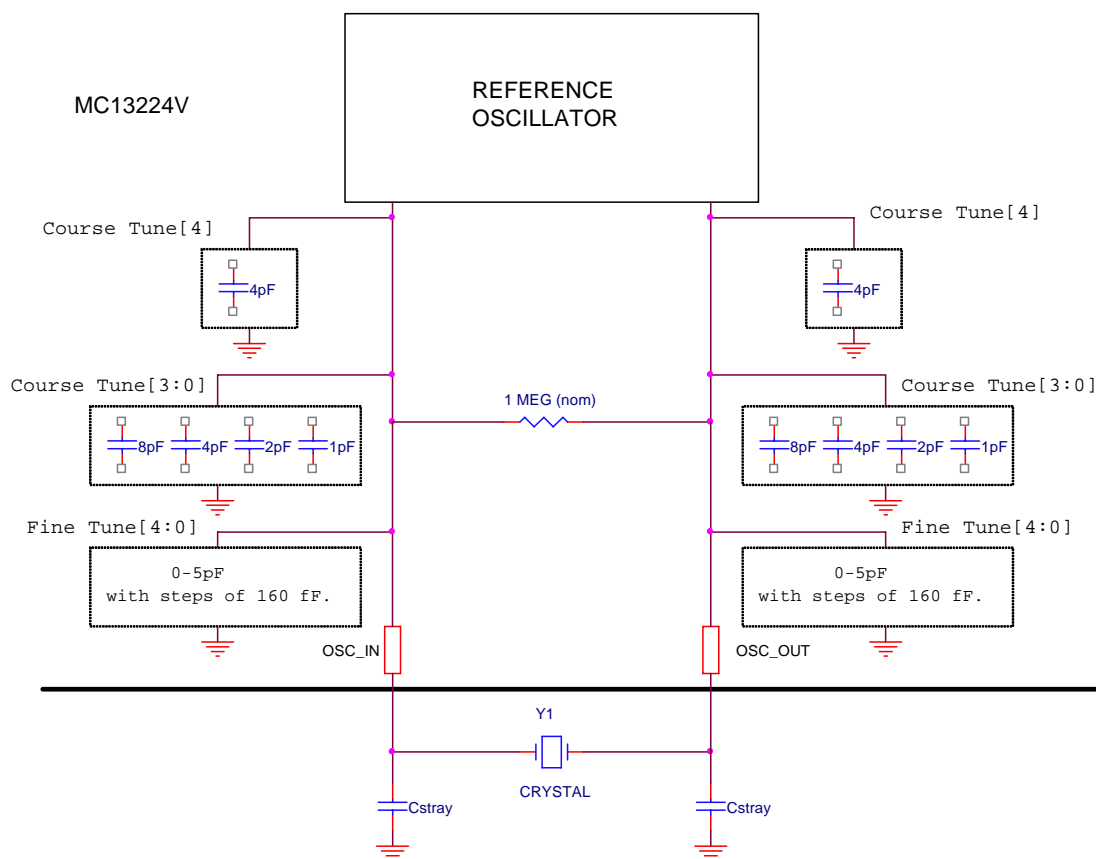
MC13224V

REFERENCE
OSCILLATOR

Course Tune[4]

4pF

Course Tune[4]

4pF

Course Tune[3:0]

8pF 4pF 2pF 1pF

1 MEG (nom)

Course Tune[3:0]

8pF 4pF 2pF 1pF

Fine Tune[4:0]

0-5pF
with steps of 160 fF.

Fine Tune[4:0]

0-5pF
with steps of 160 fF.

OSC_IN

OSC_OUT

Y1

CRYSTAL

Cstray

Cstray